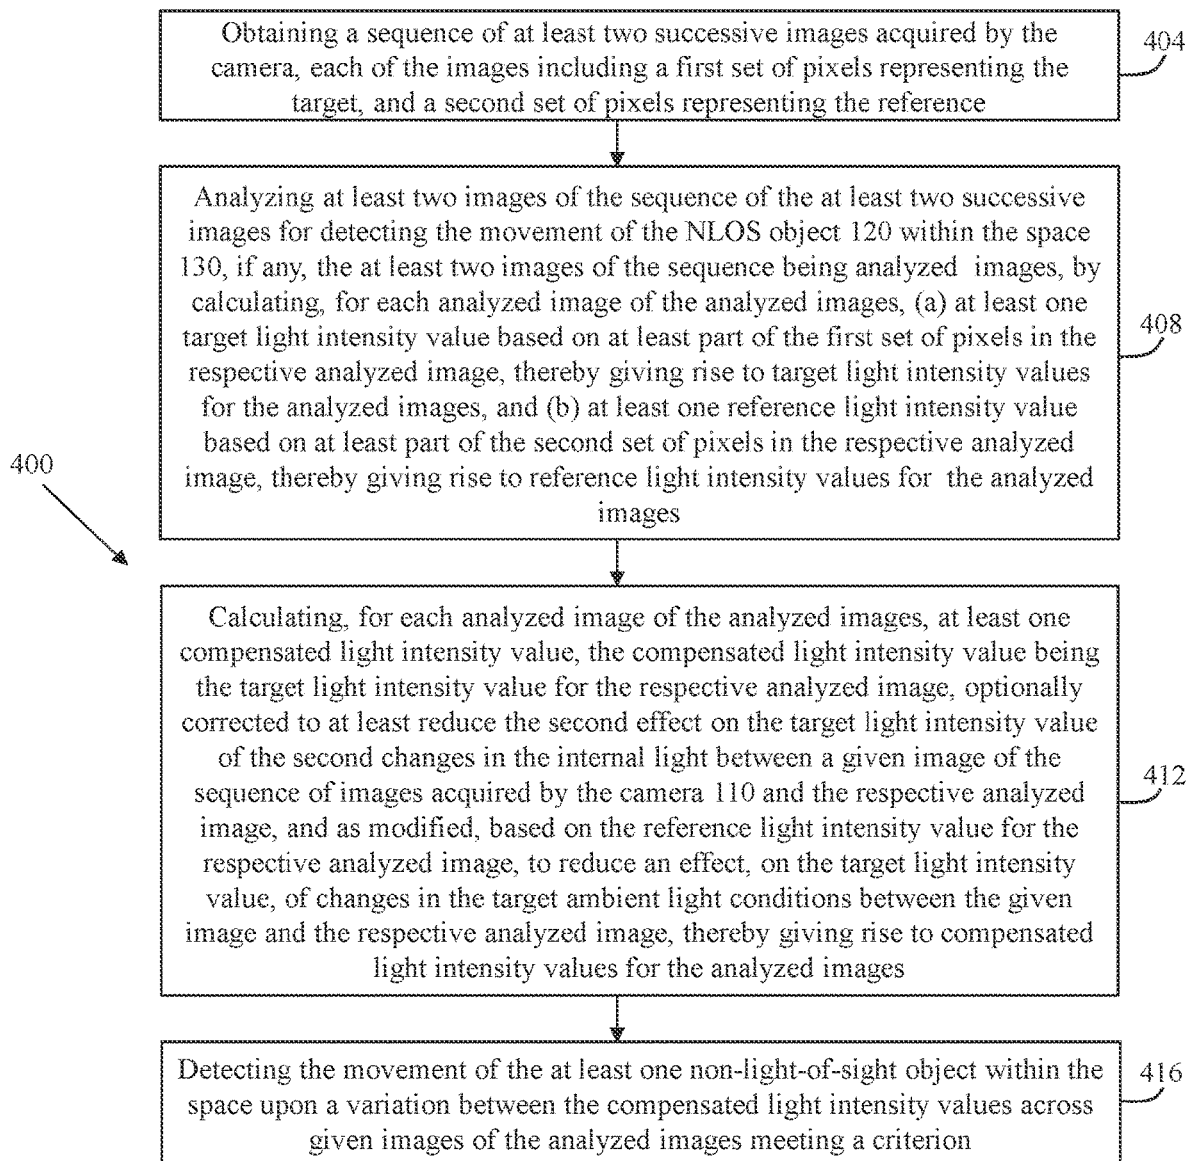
Obtaining a sequence of at least two successive images acquired by the camera, each of the images including a first set of pixels representing the target, and a second set of pixels representing the reference

404

Analyzing at least two images of the sequence of the at least two successive images for detecting the movement of the NLOS object 120 within the space 130, if any, the at least two images of the sequence being analyzed images, by calculating, for each analyzed image of the analyzed images, (a) at least one target light intensity value based on at least part of the first set of pixels in the respective analyzed image, thereby giving rise to target light intensity values for the analyzed images, and (b) at least one reference light intensity value based on at least part of the second set of pixels in the respective analyzed image, thereby giving rise to reference light intensity values for the analyzed images

408

400

Calculating, for each analyzed image of the analyzed images, at least one compensated light intensity value, the compensated light intensity value being the target light intensity value for the respective analyzed image, optionally corrected to at least reduce the second effect on the target light intensity value of the second changes in the internal light between a given image of the sequence of images acquired by the camera 110 and the respective analyzed image, and as modified, based on the reference light intensity value for the respective analyzed image, to reduce an effect, on the target light intensity value, of changes in the target ambient light conditions between the given image and the respective analyzed image, thereby giving rise to compensated light intensity values for the analyzed images

412

Detecting the movement of the at least one non-light-of-sight object within the space upon a variation between the compensated light intensity values across given images of the analyzed images meeting a criterion

416